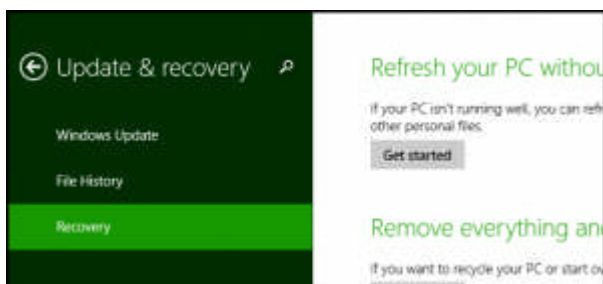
Update & recovery

Windows Update

File History

Recovery

Refresh your PC withou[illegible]

If your PC isn't running well, you can refr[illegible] other personal files.

Get started

Remove everything an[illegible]

If you want to recycle your PC or start ov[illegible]